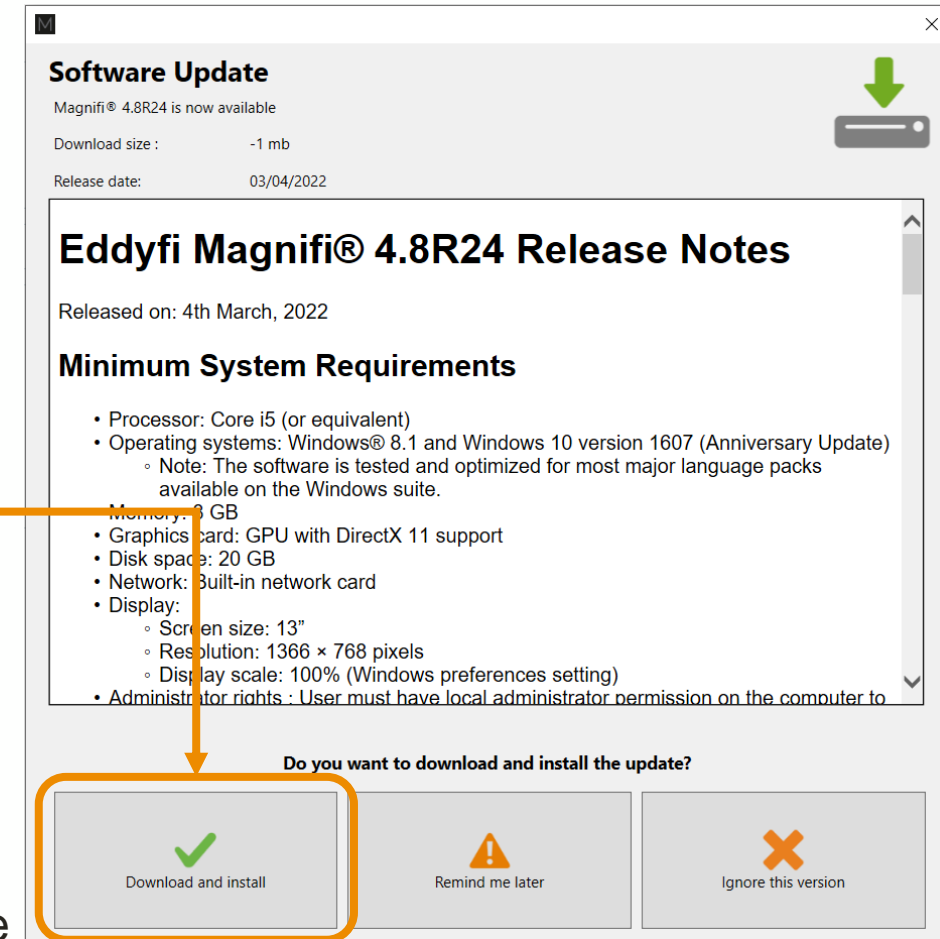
M

Software Update

Magnifi® 4.8R24 is now available

Download size : -1 mb

Release date: 03/04/2022

Eddyfi Magnifi® 4.8R24 Release Notes

Released on: 4th March, 2022

Minimum System Requirements

- Processor: Core i5 (or equivalent)
- Operating systems: Windows® 8.1 and Windows 10 version 1607 (Anniversary Update)
  - Note: The software is tested and optimized for most major language packs available on the Windows suite.
- Memory: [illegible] GB
- Graphics card: GPU with DirectX 11 support
- Disk space: 20 GB
- Network: Built-in network card
- Display:
  - Screen size: 13"
  - Resolution: 1366 × 768 pixels
  - Display scale: 100% (Windows preferences setting)
- Administrator rights : User must have local administrator permission on the computer to

Do you want to download and install the update?

Download and install

Remind me later

Ignore this version

e